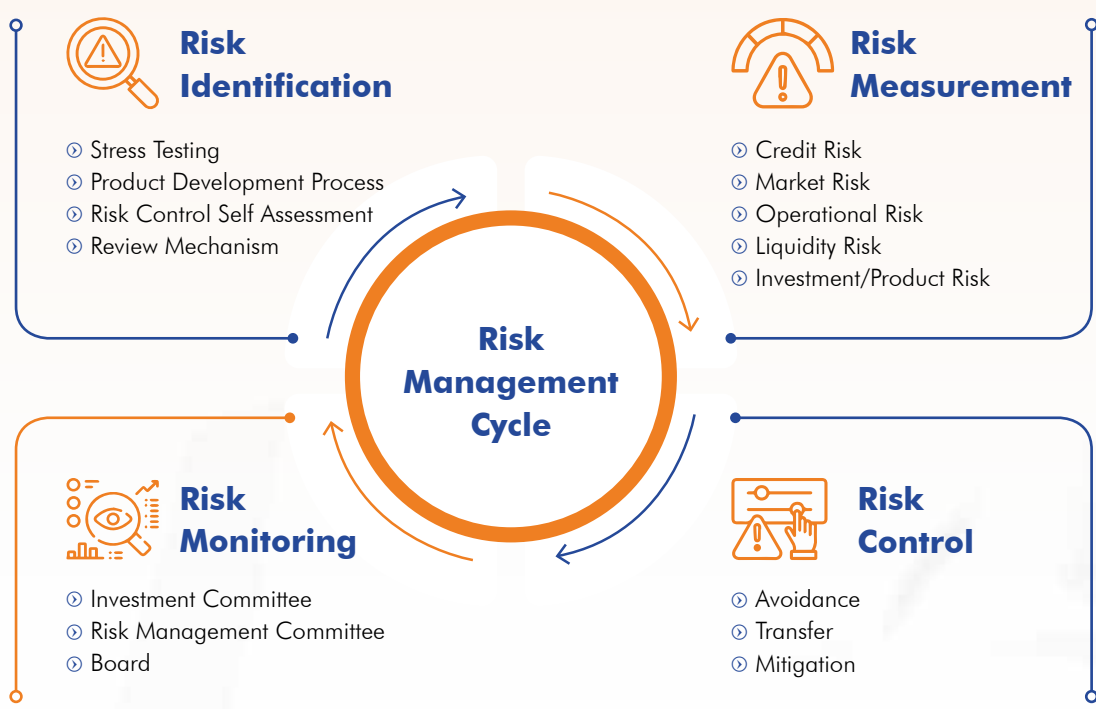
Risk Identification

Stress Testing
Product Development Process
Risk Control Self Assessment
Review Mechanism

Risk Measurement

Credit Risk
Market Risk
Operational Risk
Liquidity Risk
Investment/Product Risk

Risk Management Cycle

Risk Monitoring

Investment Committee
Risk Management Committee
Board

Risk Control

Avoidance
Transfer
Mitigation